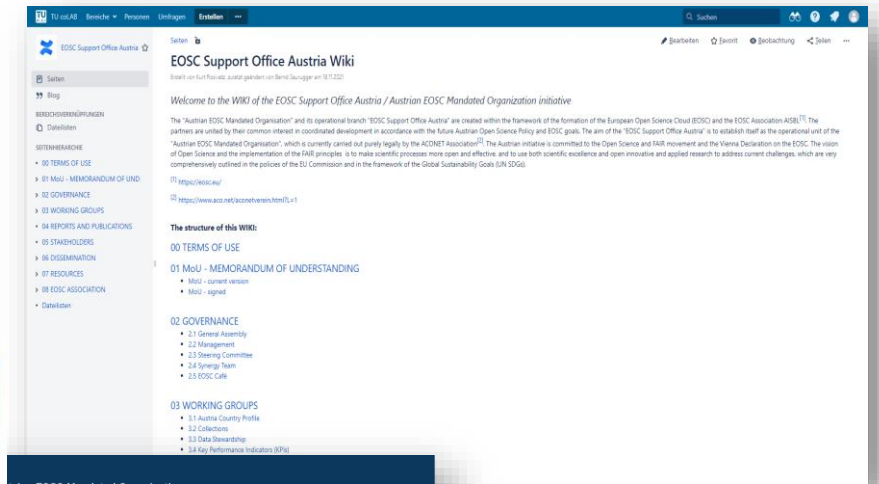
TU coLAB Bereiche Personen Umfragen Erstellen ···

Suchen

EOSC Support Office Austria

Seiten

Blog

BEREICHSVERKNÜPFUNGEN

Dateilisten

SEITENHIERARCHIE

00 TERMS OF USE

01 MoU - MEMORANDUM OF UND

02 GOVERNANCE

03 WORKING GROUPS

04 REPORTS AND PUBLICATIONS

05 STAKEHOLDERS

06 DISSEMINATION

07 RESOURCES

08 EOSC ASSOCIATION

Dateilisten

Seiten

Bearbeiten Favorit Beobachtung Teilen ···

EOSC Support Office Austria Wiki

Erstellt von Kurt Rotrock, zuletzt geändert von Bernd Saurugger am 18.11.2021

Welcome to the WIKI of the EOSC Support Office Austria / Austrian EOSC Mandated Organization initiative

The "Austrian EOSC Mandated Organisation" and its operational branch "EOSC Support Office Austria" are created within the framework of the formation of the European Open Science Cloud (EOSC) and the EOSC Association AISBL[1]. The partners are united by their common interest in coordinated development in accordance with the future Austrian Open Science Policy and EOSC goals. The aim of the "EOSC Support Office Austria" is to establish itself as the operational unit of the "Austrian EOSC Mandated Organisation", which is currently carried out purely legally by the ACONET Association[2]. The Austrian initiative is committed to the Open Science and FAIR movement and the Vienna Declaration on the EOSC. The vision of Open Science and the implementation of the FAIR principles is to make scientific processes more open and effective, and to use both scientific excellence and open innovative and applied research to address current challenges, which are very comprehensively outlined in the policies of the EU Commission and in the framework of the Global Sustainability Goals (UN SDGs).

[1] https://eosc.eu/

[2] https://www.aco.net/aconetverein.html?L=1

The structure of this WIKI:

00 TERMS OF USE

01 MoU - MEMORANDUM OF UNDERSTANDING

MoU - current version

MoU - signed

02 GOVERNANCE

2.1 General Assembly

2.2 Management

2.3 Steering Committee

2.4 Synergy Team

2.5 EOSC Café

03 WORKING GROUPS

3.1 Austria Country Profile

3.2 Collections

3.3 Data Stewardship

3.4 Key Performance Indicators (KPIs)

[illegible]